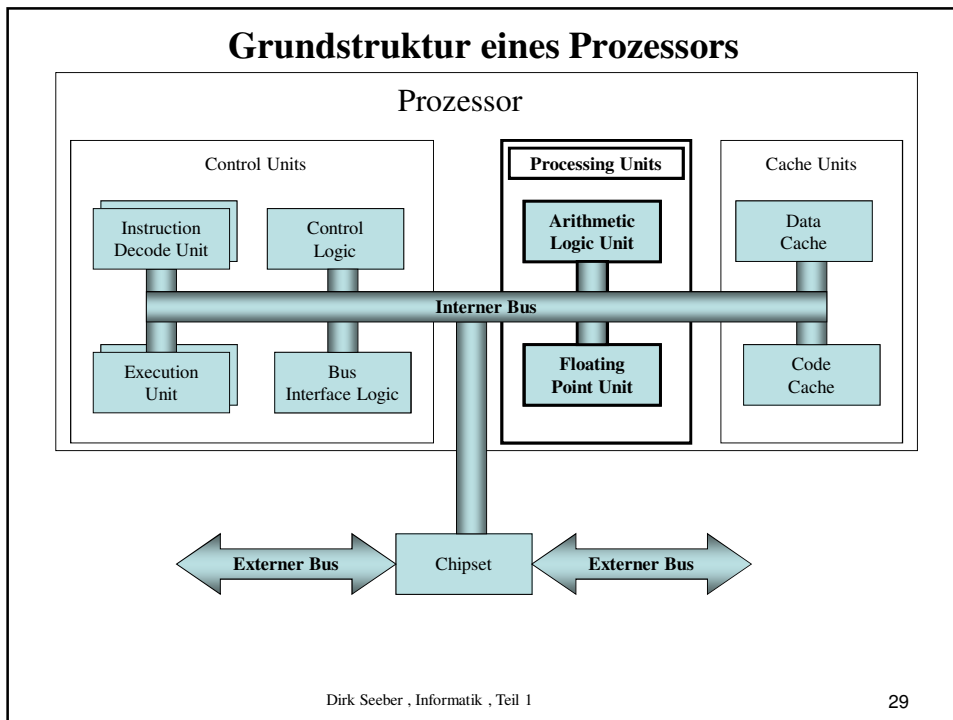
Grundstruktur eines Prozessors

Prozessor

Control Units

Instruction Decode Unit

Control Logic

Execution Unit

Bus Interface Logic

Processing Units

Arithmetic Logic Unit

Floating Point Unit

Cache Units

Data Cache

Code Cache

Interner Bus

Externer Bus

Chipset

Externer Bus

Dirk Seeber , Informatik , Teil 1

29